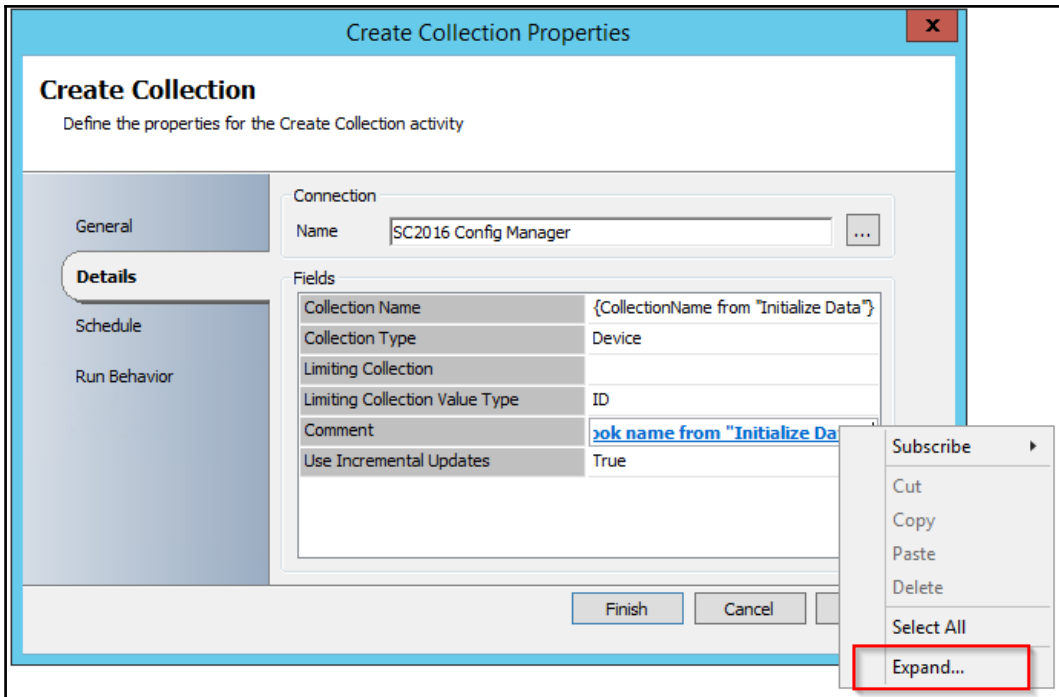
Create Collection Properties

x

Create Collection

Define the properties for the Create Collection activity

General

Details

Schedule

Run Behavior

Connection

Name SC2016 Config Manager ...

Fields

| Collection Name | {CollectionName from "Initialize Data"} |
|---|---|
| Collection Type | Device |
| Limiting Collection | |
| Limiting Collection Value Type | ID |
| Comment | ook name from "Initialize Da |
| Use Incremental Updates | True |

Finish Cancel

Subscribe

Cut

Copy

Paste

Delete

Select All

Expand...